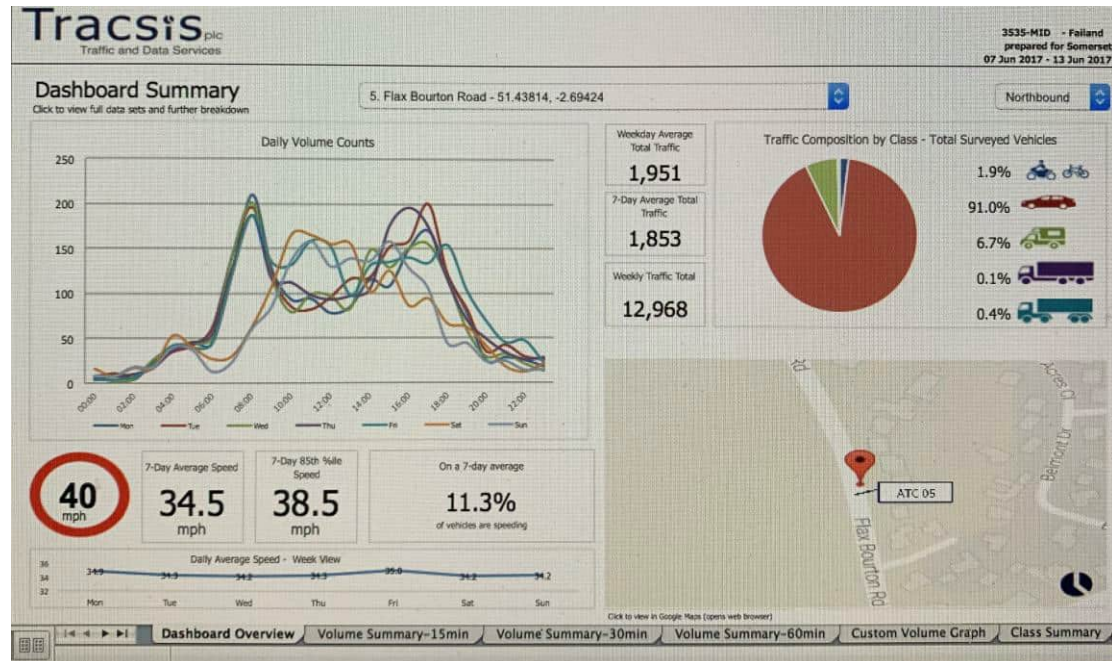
Tracsis plc
Traffic and Data Services

3535-MID - Failand
prepared for Somerset
07 Jun 2017 - 13 Jun 2017

Dashboard Summary
Click to view full data sets and further breakdown

5. Flax Bourton Road - 51.43814, -2.69424

Northbound

Daily Volume Counts

250
200
150
100
50
0

00:00 02:00 04:00 06:00 08:00 10:00 12:00 14:00 16:00 18:00 20:00 22:00

Mon Tue Wed Thu Fri Sat Sun

Weekday Average Total Traffic
1,951

7-Day Average Total Traffic
1,853

Weekly Traffic Total
12,968

Traffic Composition by Class - Total Surveyed Vehicles

1.9%
91.0%
6.7%
0.1%
0.4%

40
mph

7-Day Average Speed
34.5
mph

7-Day 85th %ile Speed
38.5
mph

On a 7-day average
11.3%
of vehicles are speeding

Daily Average Speed - Week View
36
34
32
34.9 34.3 34.2 34.3 35.0 34.2 34.2
Mon Tue Wed Thu Fri Sat Sun

Rd
ATC 05
Flax Bourton Rd
Acres Ct
Belmont Dr

Click to view in Google Maps (opens web browser)

Dashboard Overview | Volume Summary-15min | Volume Summary-30min | Volume Summary-60min | Custom Volume Graph | Class Summary